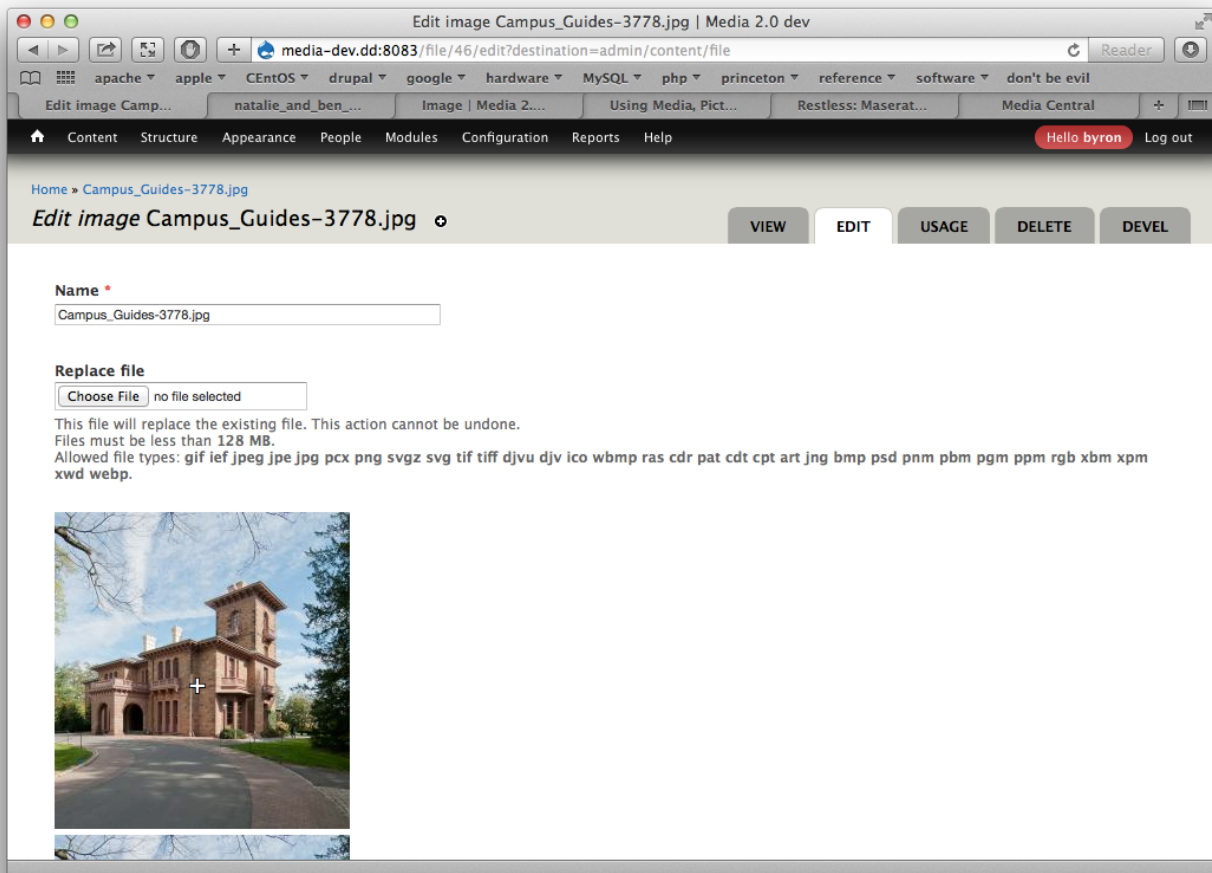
Edit image Campus_Guides-3778.jpg | Media 2.0 dev

media-dev.dd:8083/file/46/edit?destination=admin/content/file

Reader

apache ▾ apple ▾ CEntOS ▾ drupal ▾ google ▾ hardware ▾ MySQL ▾ php ▾ princeton ▾ reference ▾ software ▾ don't be evil

Edit image Camp... | natalie_and_ben_... | Image | Media 2.... | Using Media, Pict... | Restless: Maserat... | Media Central

Content Structure Appearance People Modules Configuration Reports Help

Hello byron Log out

Home » Campus_Guides-3778.jpg

Edit image Campus_Guides-3778.jpg

VIEW EDIT USAGE DELETE DEVEL

Name *

Campus_Guides-3778.jpg

Replace file

Choose File no file selected

This file will replace the existing file. This action cannot be undone.
Files must be less than 128 MB.
Allowed file types: gif ief jpeg jpe jpg pcx png svgz svg tif tiff djvu djv ico wbmp ras cdr pat cdt cpt art jng bmp psd pnm pbm pgm ppm rgb xbm xpm xwd webp.